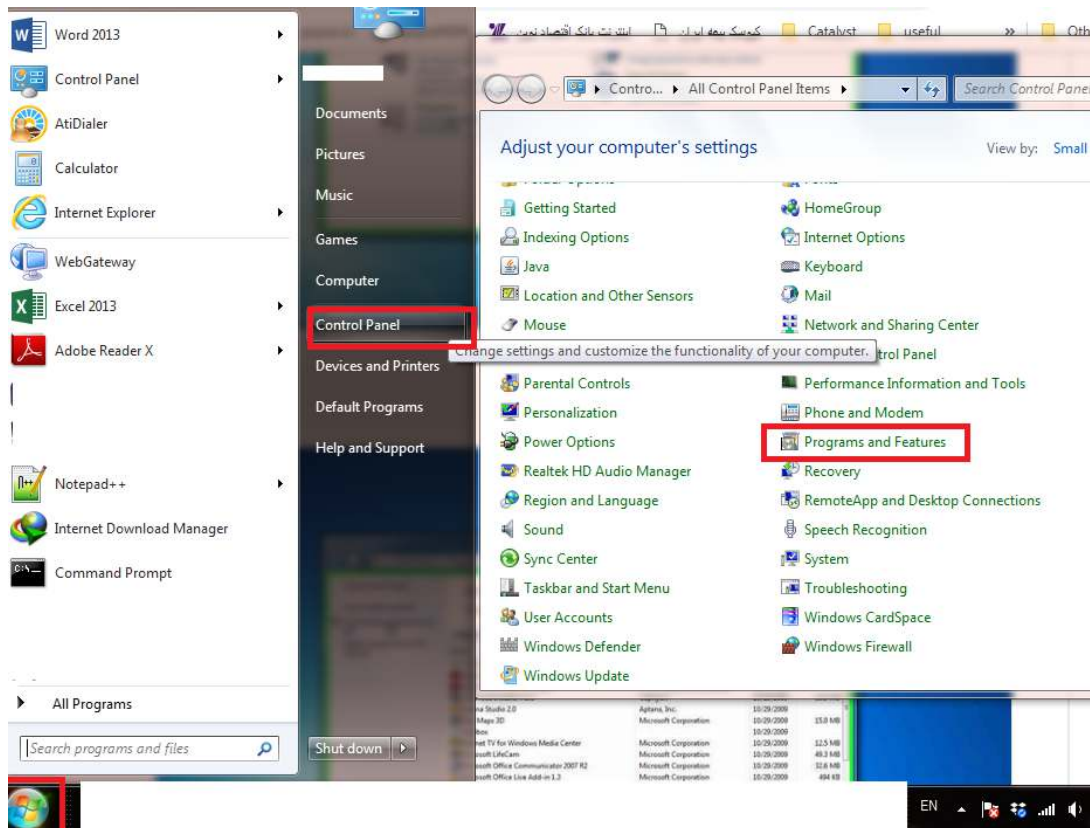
Word 2013
Control Panel
AtiDialer
Calculator
Internet Explorer
WebGateway
Excel 2013
Adobe Reader X
Notepad++
Internet Download Manager
Command Prompt
All Programs
Search programs and files

Documents
Pictures
Music
Games
Computer
Control Panel
Devices and Printers
Default Programs
Help and Support
Shut down

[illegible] Catalyst useful » Oth

Contro... ▸ All Control Panel Items ▸
Search Control Panel

Adjust your computer's settings
View by: Small

Getting Started
HomeGroup
Indexing Options
Internet Options
Java
Keyboard
Location and Other Sensors
Mail
Mouse
Network and Sharing Center
Change settings and customize the functionality of your computer.
trol Panel
Parental Controls
Performance Information and Tools
Personalization
Phone and Modem
Power Options
Programs and Features
Realtek HD Audio Manager
Recovery
Region and Language
RemoteApp and Desktop Connections
Sound
Speech Recognition
Sync Center
System
Taskbar and Start Menu
Troubleshooting
User Accounts
Windows CardSpace
Windows Defender
Windows Firewall
Windows Update

EN